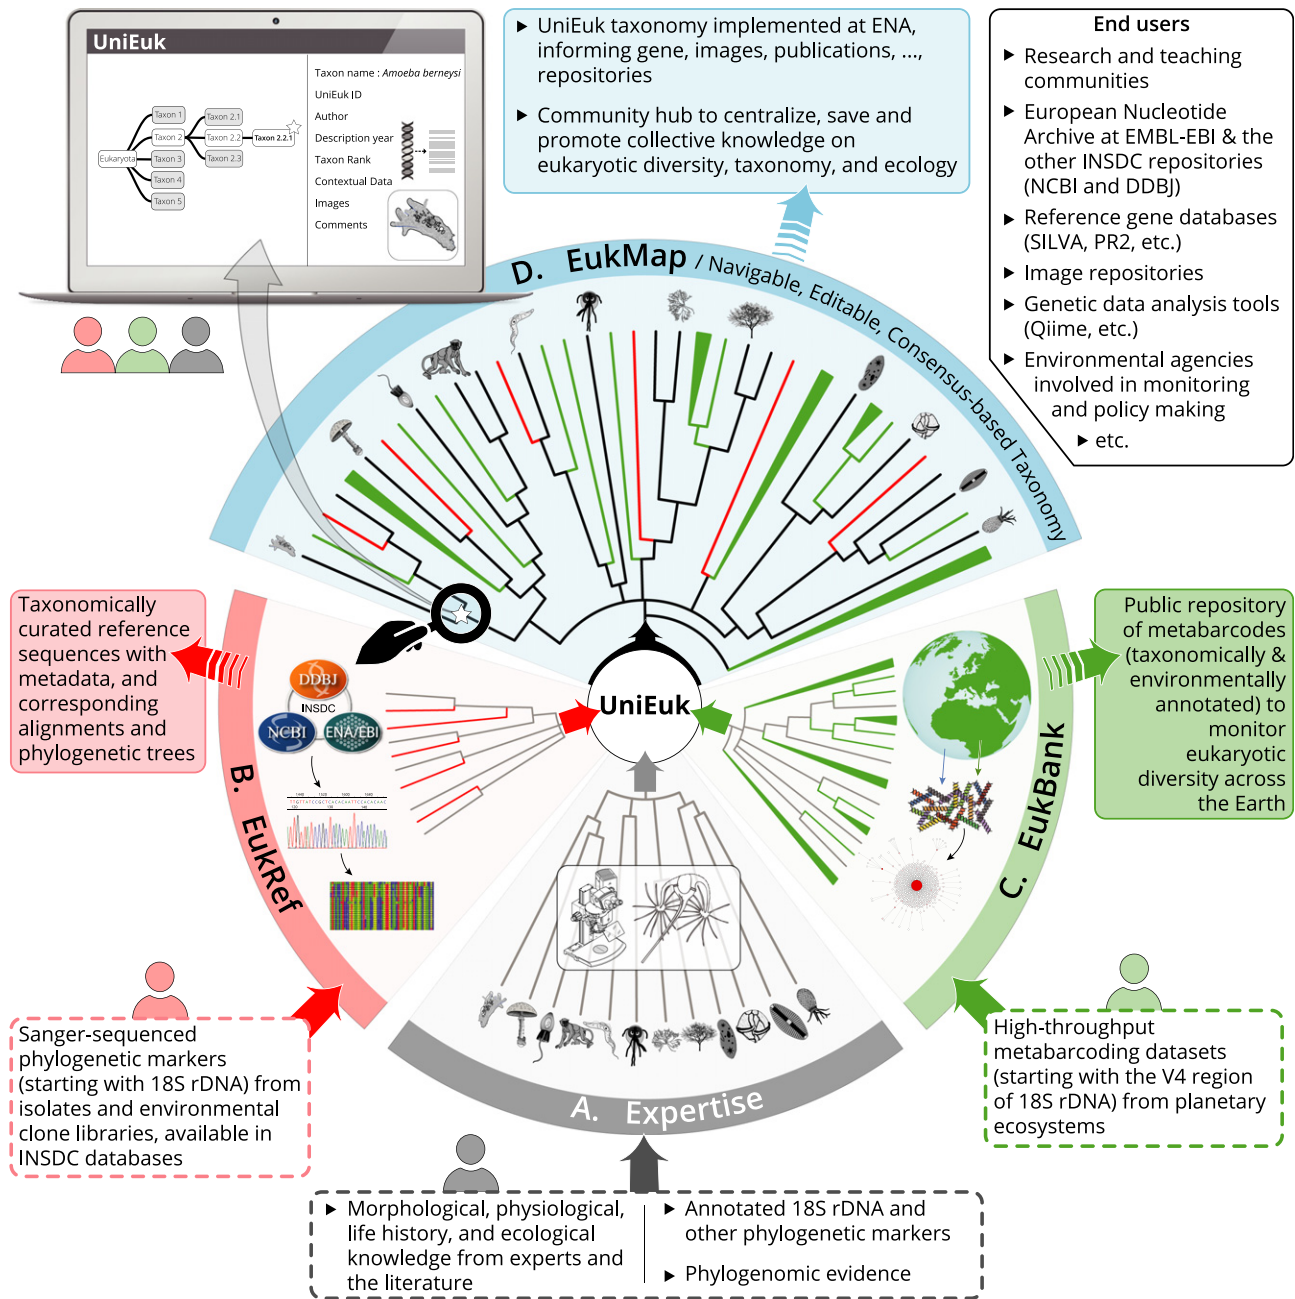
UniEuk

Eukaryota
Taxon 1
Taxon 2
Taxon 3
Taxon 4
Taxon 5
Taxon 2.1
Taxon 2.2
Taxon 2.3
Taxon 2.2.1

Taxon name : *Amoeba berneysi*
UniEuk ID
Author
Description year
Taxon Rank
Contextual Data
Images
Comments

▸ UniEuk taxonomy implemented at ENA, informing gene, images, publications, ..., repositories

▸ Community hub to centralize, save and promote collective knowledge on eukaryotic diversity, taxonomy, and ecology

End users
▸ Research and teaching communities
▸ European Nucleotide Archive at EMBL-EBI & the other INSDC repositories (NCBI and DDBJ)
▸ Reference gene databases (SILVA, PR2, etc.)
▸ Image repositories
▸ Genetic data analysis tools (Qiime, etc.)
▸ Environmental agencies involved in monitoring and policy making
▸ etc.

D. EukMap / Navigable, Editable, Consensus-based Taxonomy

Taxonomically curated reference sequences with metadata, and corresponding alignments and phylogenetic trees

DDBJ
INSDC
NCBI
ENA/EBI

UniEuk

B. EukRef

Public repository of metabarcodes (taxonomically & environmentally annotated) to monitor eukaryotic diversity across the Earth

C. EukBank

A. Expertise

Sanger-sequenced phylogenetic markers (starting with 18S rDNA) from isolates and environmental clone libraries, available in INSDC databases

High-throughput metabarcoding datasets (starting with the V4 region of 18S rDNA) from planetary ecosystems

▸ Morphological, physiological, life history, and ecological knowledge from experts and the literature

▸ Annotated 18S rDNA and other phylogenetic markers

▸ Phylogenomic evidence